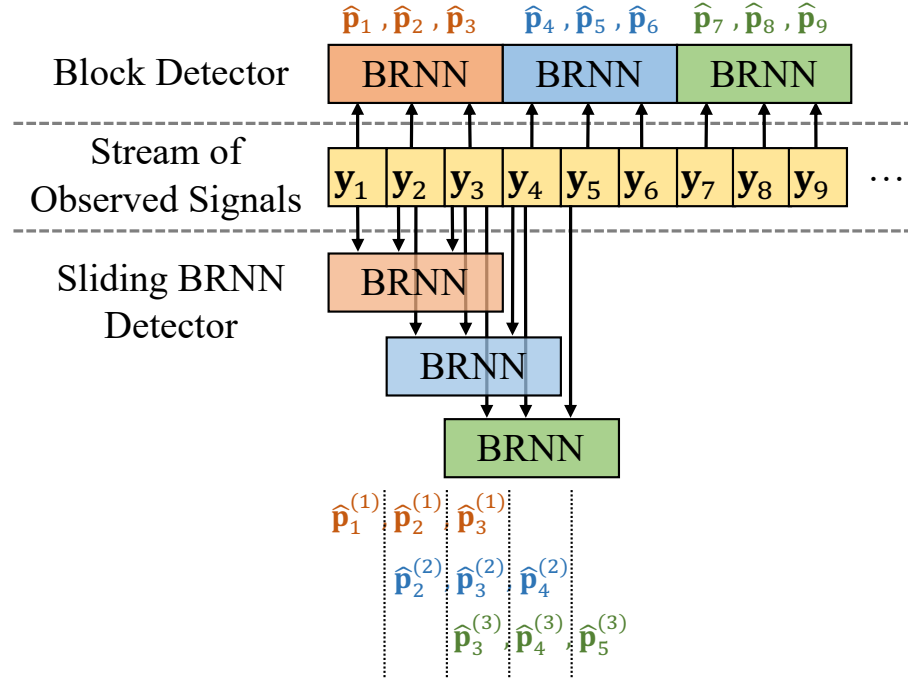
$\hat{\mathbf{p}}_1, \hat{\mathbf{p}}_2, \hat{\mathbf{p}}_3$ $\hat{\mathbf{p}}_4, \hat{\mathbf{p}}_5, \hat{\mathbf{p}}_6$ $\hat{\mathbf{p}}_7, \hat{\mathbf{p}}_8, \hat{\mathbf{p}}_9$

Block Detector

BRNN BRNN BRNN

Stream of Observed Signals

$\mathbf{y}_1$ $\mathbf{y}_2$ $\mathbf{y}_3$ $\mathbf{y}_4$ $\mathbf{y}_5$ $\mathbf{y}_6$ $\mathbf{y}_7$ $\mathbf{y}_8$ $\mathbf{y}_9$ …

Sliding BRNN Detector

BRNN

BRNN

BRNN

$\hat{\mathbf{p}}_1^{(1)}, \hat{\mathbf{p}}_2^{(1)}, \hat{\mathbf{p}}_3^{(1)}$

$\hat{\mathbf{p}}_2^{(2)}, \hat{\mathbf{p}}_3^{(2)}, \hat{\mathbf{p}}_4^{(2)}$

$\hat{\mathbf{p}}_3^{(3)}, \hat{\mathbf{p}}_4^{(3)}, \hat{\mathbf{p}}_5^{(3)}$